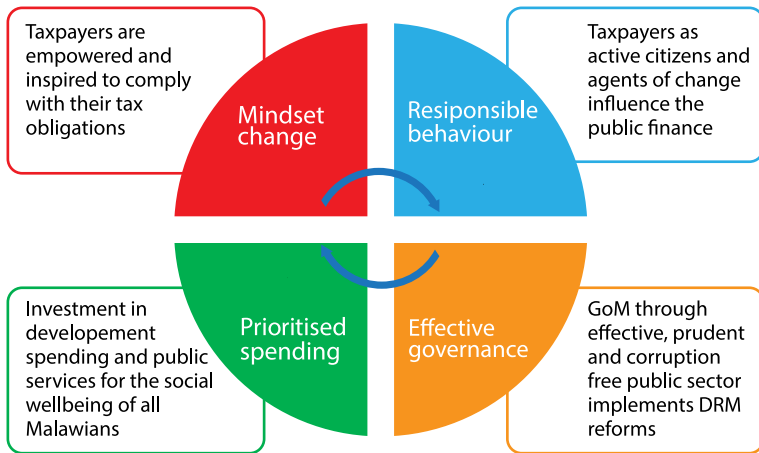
Taxpayers are empowered and inspired to comply with their tax obligations

Mindset change

Responsible behaviour

Taxpayers as active citizens and agents of change influence the public finance

Investment in developement spending and public services for the social wellbeing of all Malawians

Prioritised spending

Effective governance

GoM through effective, prudent and corruption free public sector implements DRM reforms